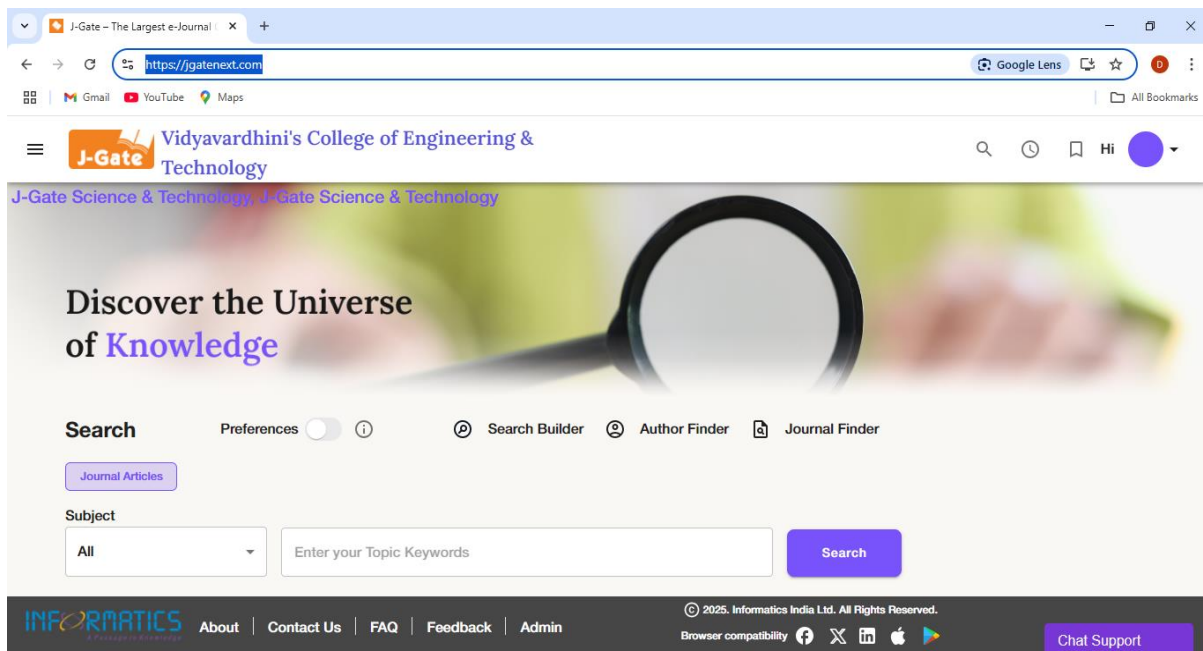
J-Gate – The Largest e-Journal

https://jgatenext.com

Google Lens

D

Gmail YouTube Maps

All Bookmarks

J-Gate Vidyavardhini's College of Engineering & Technology

Hi

J-Gate Science & Technology, J-Gate Science & Technology

Discover the Universe of Knowledge

Search

Preferences

Search Builder

Author Finder

Journal Finder

Journal Articles

Subject

All

Enter your Topic Keywords

Search

INFORMATICS

About | Contact Us | FAQ | Feedback | Admin

© 2025. Informatics India Ltd. All Rights Reserved.

Browser compatibility

Chat Support